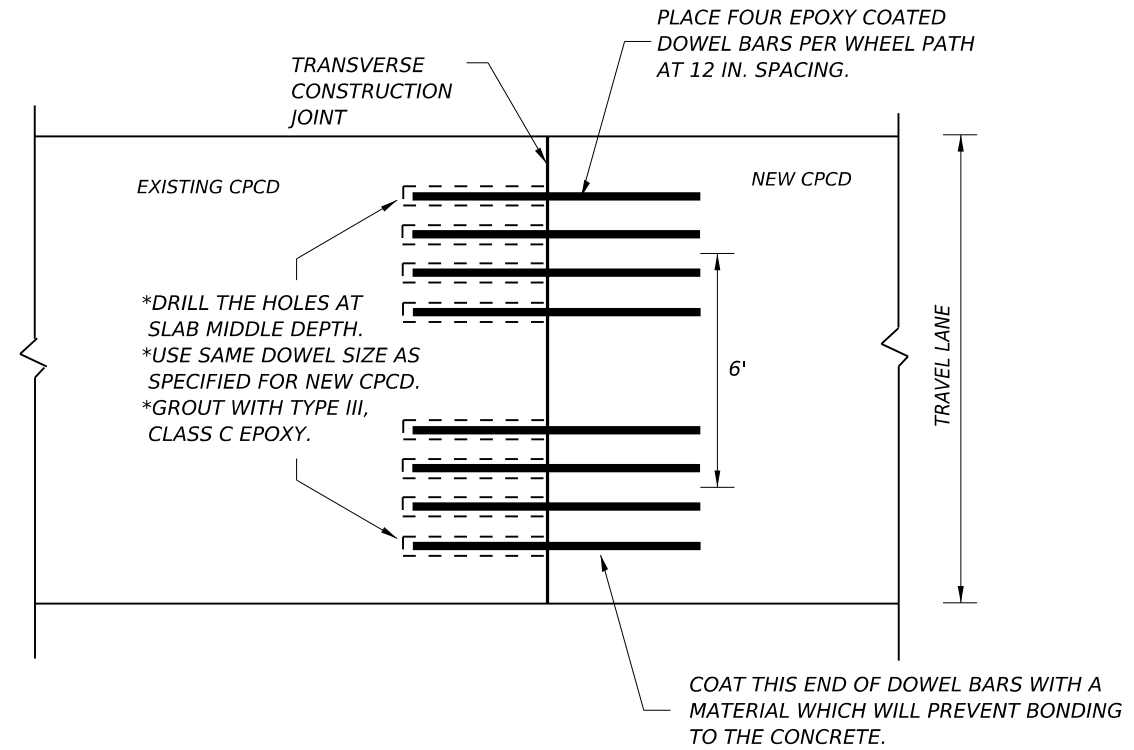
PLACE FOUR EPOXY COATED DOWEL BARS PER WHEEL PATH AT 12 IN. SPACING.

TRANSVERSE CONSTRUCTION JOINT

EXISTING CPCD

NEW CPCD

*DRILL THE HOLES AT SLAB MIDDLE DEPTH.
*USE SAME DOWEL SIZE AS SPECIFIED FOR NEW CPCD.
*GROUT WITH TYPE III, CLASS C EPOXY.

6'

TRAVEL LANE

COAT THIS END OF DOWEL BARS WITH A MATERIAL WHICH WILL PREVENT BONDING TO THE CONCRETE.